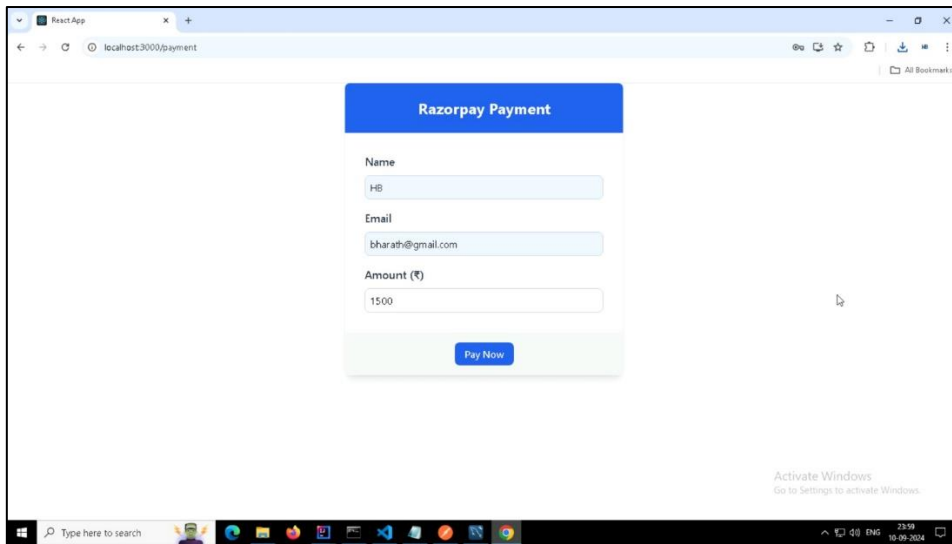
React App

localhost:3000/payment

All Bookmarks

Razorpay Payment

Name

HB

Email

bharath@gmail.com

Amount (₹)

1500

Pay Now

Activate Windows
Go to Settings to activate Windows

Type here to search

ENG 23:59 10-09-2024